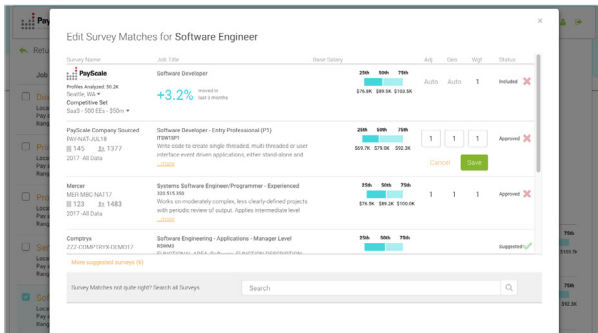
PayScale

Retu

Job

Edit Survey Matches for **Software Engineer**

| Survey Name | Job Title | Base Salary | Adj | Geo | Wgt | Status |
|---|---|---|---|---|---|---|
| PayScale Profiles Analyzed: 50.2K Seattle, WA Competitive Set SaaS - 500 EEs - $50m | Software Developer +3.2% moved in last 3 months | 25th 50th 75th $76.8K $89.5K $103.5K | Auto. | Auto. | 1 | Included |
| PayScale Company Sourced PAY-NAT-JUL18 145 1377 2017 · All Data | Software Developer - Entry Professional (P1) ITSW1SP1 Write code to create single threaded, multi-threaded or user interface event driven applications, either stand-alone and ...more | 25th 50th 75th $69.7K $76.6K $92.3K | 1 | 1 | 1 | Approved |
| Mercer MER-MBC-NAT17 123 1483 2017 · All Data | Systems Software Engineer/Programmer - Experienced 333.515.350 Works on moderately complex, less clearly-defined projects with periodic review of output. Applies intermediate level ...more | 25th 50th 75th $76.5K $89.2K $100.0K | 1 | 1 | 1 | Approved |
| Comptryx ZZZ-COMPTRYX-DEMO17 | Software Engineering - Applications - Manager Level RDMM3 FUNCTIONAL AREA: Software... | 25th 50th 75th | | | | Suggested |

Cancel Save

More suggested surveys (6)

Survey Matches not quite right? Search all Surveys

Search

75th

75th